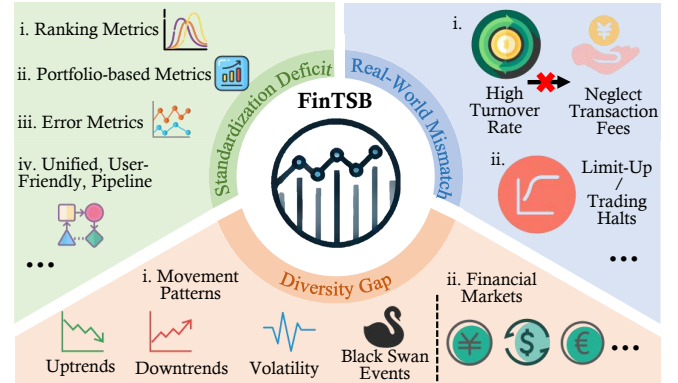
i. Ranking Metrics

ii. Portfolio-based Metrics

iii. Error Metrics

iv. Unified, User-Friendly, Pipeline

…

Standardization Deficit

FinTSB

Real-World Mismatch

i.

High Turnover Rate

Neglect Transaction Fees

ii.

Limit-Up / Trading Halts

…

Diversity Gap

i. Movement Patterns

Uptrends

Downtrends

Volatility

Black Swan Events

ii. Financial Markets

…